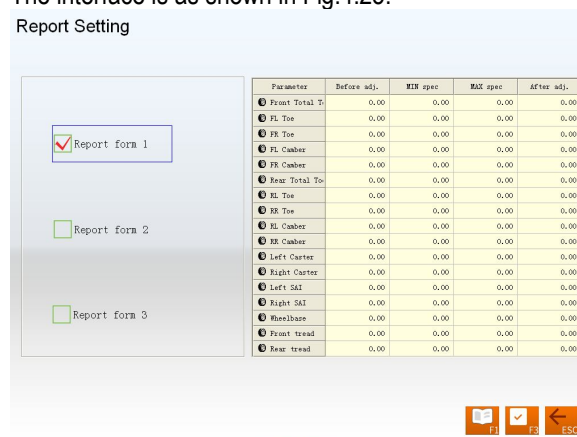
The interface is as shown in Fig. 1.25.

Report Setting

Report form 1

Report form 2

Report form 3

| Parameter | Before adj. | MIN spec | MAX spec | After adj. |
|---|---|---|---|---|
| Front Total T | 0.00 | 0.00 | 0.00 | 0.00 |
| FL Toe | 0.00 | 0.00 | 0.00 | 0.00 |
| FR Toe | 0.00 | 0.00 | 0.00 | 0.00 |
| FL Camber | 0.00 | 0.00 | 0.00 | 0.00 |
| FR Camber | 0.00 | 0.00 | 0.00 | 0.00 |
| Rear Total To | 0.00 | 0.00 | 0.00 | 0.00 |
| RL Toe | 0.00 | 0.00 | 0.00 | 0.00 |
| RR Toe | 0.00 | 0.00 | 0.00 | 0.00 |
| RL Camber | 0.00 | 0.00 | 0.00 | 0.00 |
| RR Camber | 0.00 | 0.00 | 0.00 | 0.00 |
| Left Caster | 0.00 | 0.00 | 0.00 | 0.00 |
| Right Caster | 0.00 | 0.00 | 0.00 | 0.00 |
| Left SAI | 0.00 | 0.00 | 0.00 | 0.00 |
| Right SAI | 0.00 | 0.00 | 0.00 | 0.00 |
| Wheelbase | 0.00 | 0.00 | 0.00 | 0.00 |
| Front tread | 0.00 | 0.00 | 0.00 | 0.00 |
| Rear tread | 0.00 | 0.00 | 0.00 | 0.00 |

F1 F3 ESC